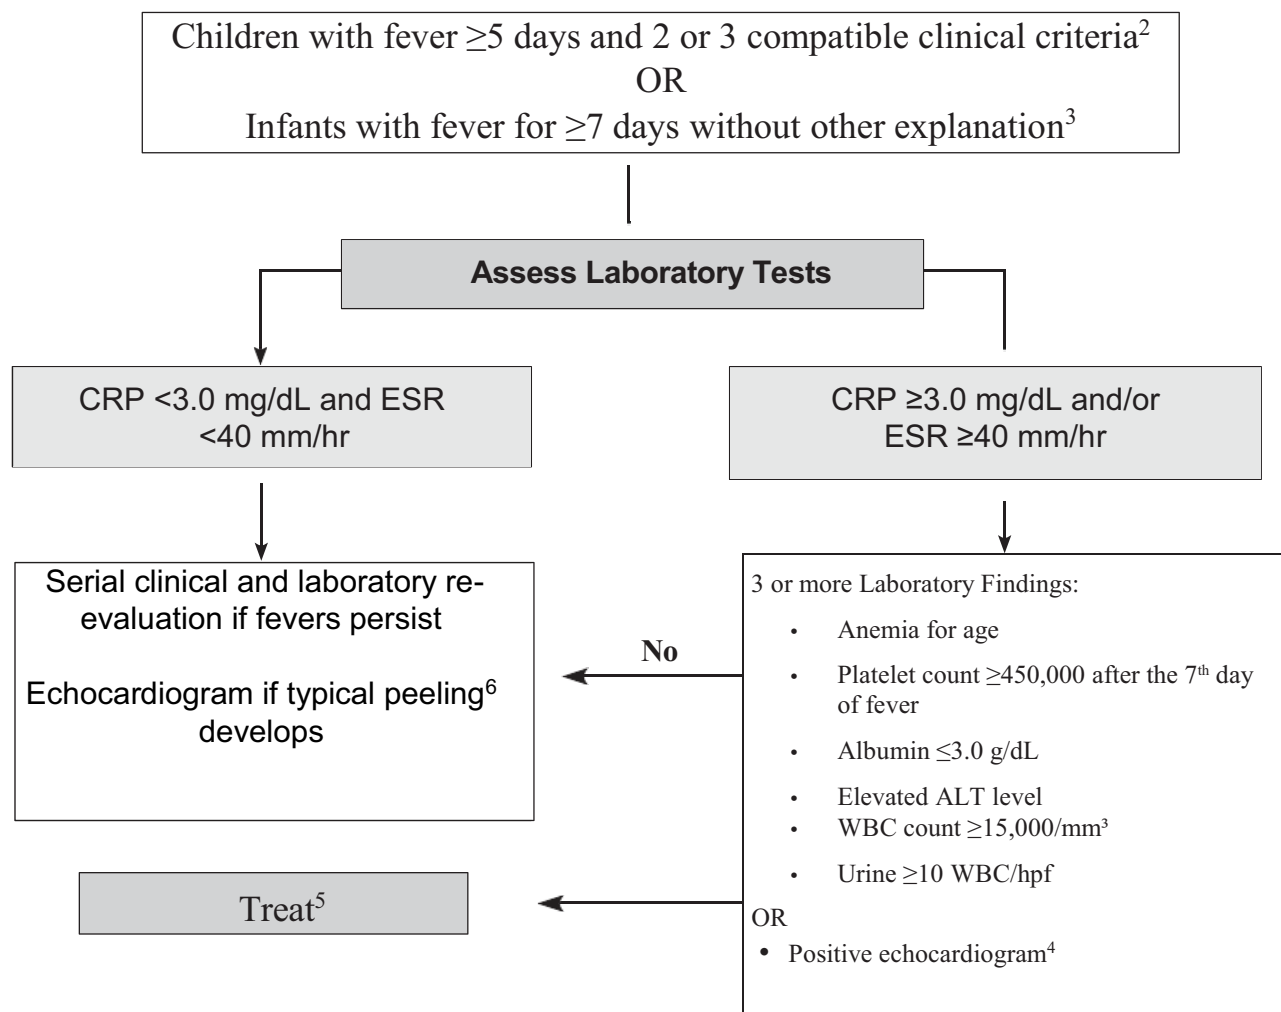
Children with fever $\geq$5 days and 2 or 3 compatible clinical criteria$^2$
OR
Infants with fever for $\geq$7 days without other explanation$^3$

**Assess Laboratory Tests**

CRP <3.0 mg/dL and ESR <40 mm/hr

CRP ≥3.0 mg/dL and/or ESR ≥40 mm/hr

Serial clinical and laboratory reevaluation if fevers persist

Echocardiogram if typical peeling$^6$ develops

No

3 or more Laboratory Findings:

- Anemia for age
- Platelet count $\geq$450,000 after the 7$^{th}$ day of fever
- Albumin $\leq$3.0 g/dL
- Elevated ALT level
- WBC count $\geq$15,000/mm$^3$
- Urine $\geq$10 WBC/hpf

OR

- Positive echocardiogram$^4$

Treat$^5$